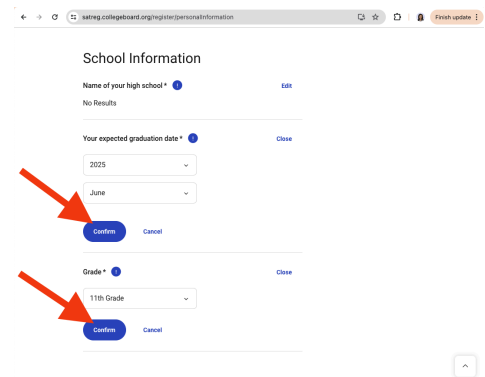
satreg.collegeboard.org/register/personalInformation

Finish update

School Information

Name of your high school *

Edit

No Results

Your expected graduation date *

Close

2025

June

Confirm

Cancel

Grade *

Close

11th Grade

Confirm

Cancel